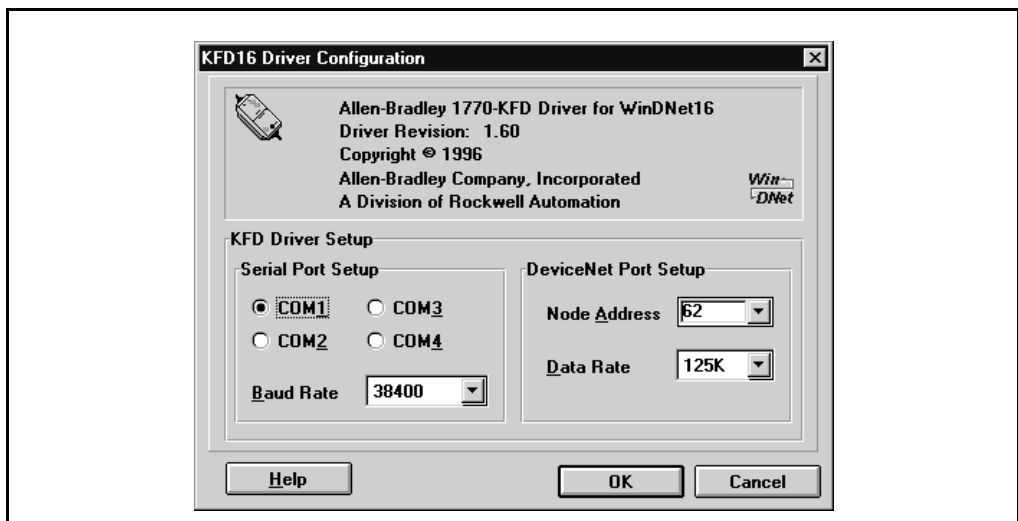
KFD16 Driver Configuration

Allen-Bradley 1770-KFD Driver for WinDNet16
Driver Revision: 1.60
Copyright © 1996
Allen-Bradley Company, Incorporated
A Division of Rockwell Automation

Win-DNet

KFD Driver Setup

Serial Port Setup

COM1 COM3
COM2 COM4

Baud Rate 38400

DeviceNet Port Setup

Node Address 62

Data Rate 125K

Help OK Cancel